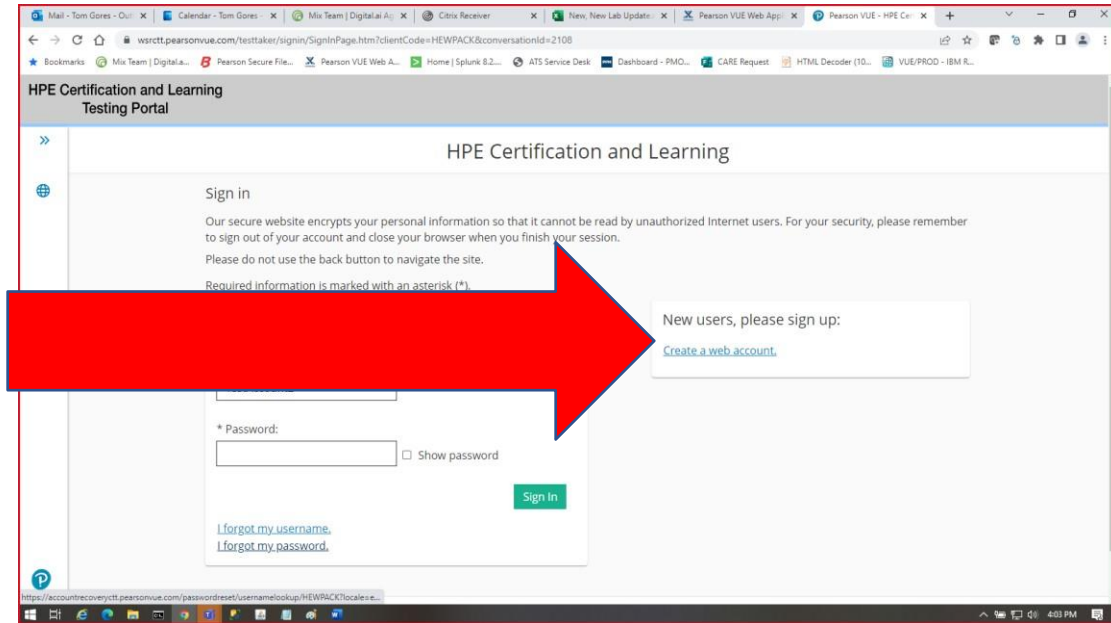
Mail - Tom Gores - Out | Calendar - Tom Gores - | Mix Team | Digital.ai Ap | Citrix Receiver | New, New Lab Update | Pearson VUE Web App | Pearson VUE - HPE Cer

wsrctt.pearsonvue.com/testtaker/signin/SignInPage.htm?clientCode=HEWPACK&conversationId=2108

Bookmarks | Mix Team | Digital.a... | Pearson Secure File... | Pearson VUE Web A... | Home | Splunk 8.2.... | ATS Service Desk | Dashboard - PMO... | CARE Request | HTML Decoder (10... | VUE/PROD - IBM R...

HPE Certification and Learning
Testing Portal

HPE Certification and Learning

Sign in

Our secure website encrypts your personal information so that it cannot be read by unauthorized Internet users. For your security, please remember to sign out of your account and close your browser when you finish your session.

Please do not use the back button to navigate the site.

Required information is marked with an asterisk (*).

New users, please sign up:

Create a web account.

* Password:

Show password

Sign In

I forgot my username.
I forgot my password.

https://accountrecoveryctt.pearsonvue.com/passwordreset/usernamelookup/HEWPACK?locale=e...

4:03 PM